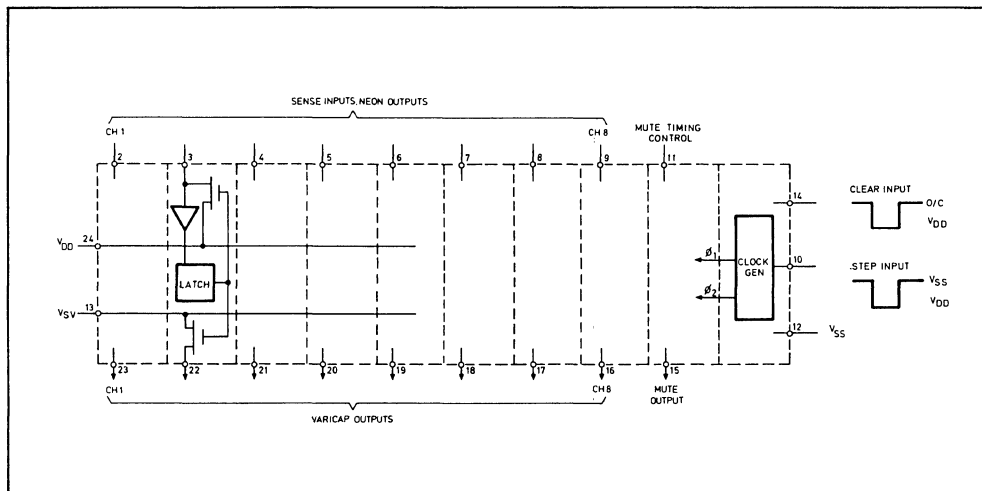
SENSE INPUTS, NEON OUTPUTS

CH 1

2

3

4

5

6

7

8

9

CH 8

MUTE TIMING CONTROL

11

$V_{DD}$

24

LATCH

$V_{SV}$

13

23

22

21

20

19

18

17

16

15

CH 1

CH 8

MUTE OUTPUT

VARICAP OUTPUTS

$\phi_1$

$\phi_2$

CLOCK GEN

14

10

12

$V_{SS}$

CLEAR INPUT

O/C

$V_{DD}$

STEP INPUT

$V_{SS}$

$V_{DD}$